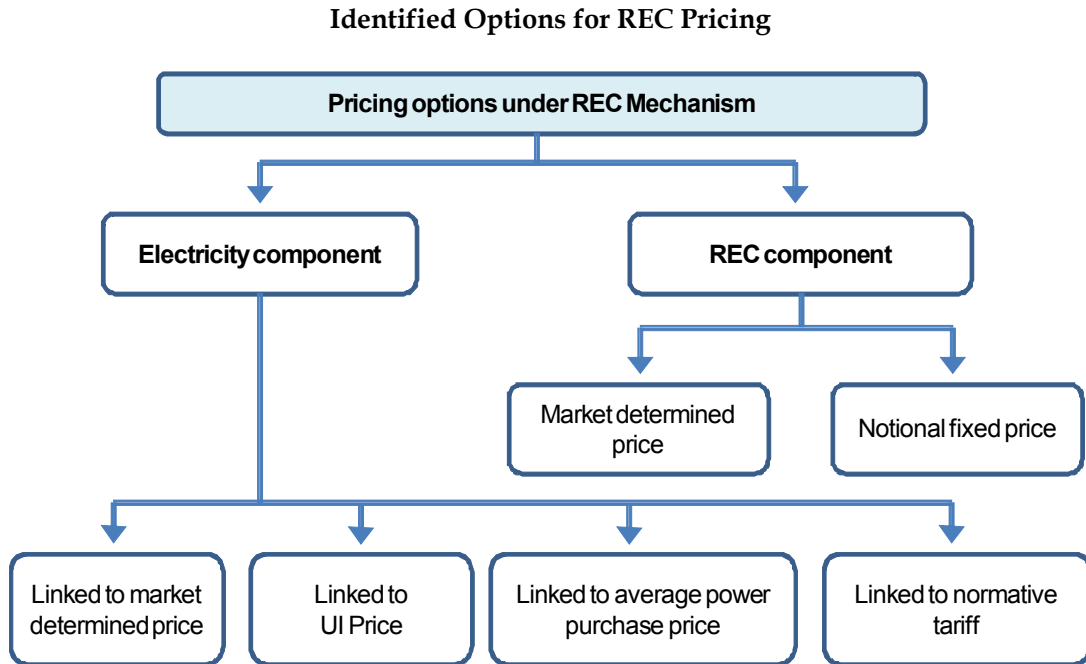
Identified Options for REC Pricing

Pricing options under REC Mechanism

Electricity component

REC component

Market determined price

Notional fixed price

Linked to market determined price

Linked to UI Price

Linked to average power purchase price

Linked to normative tariff